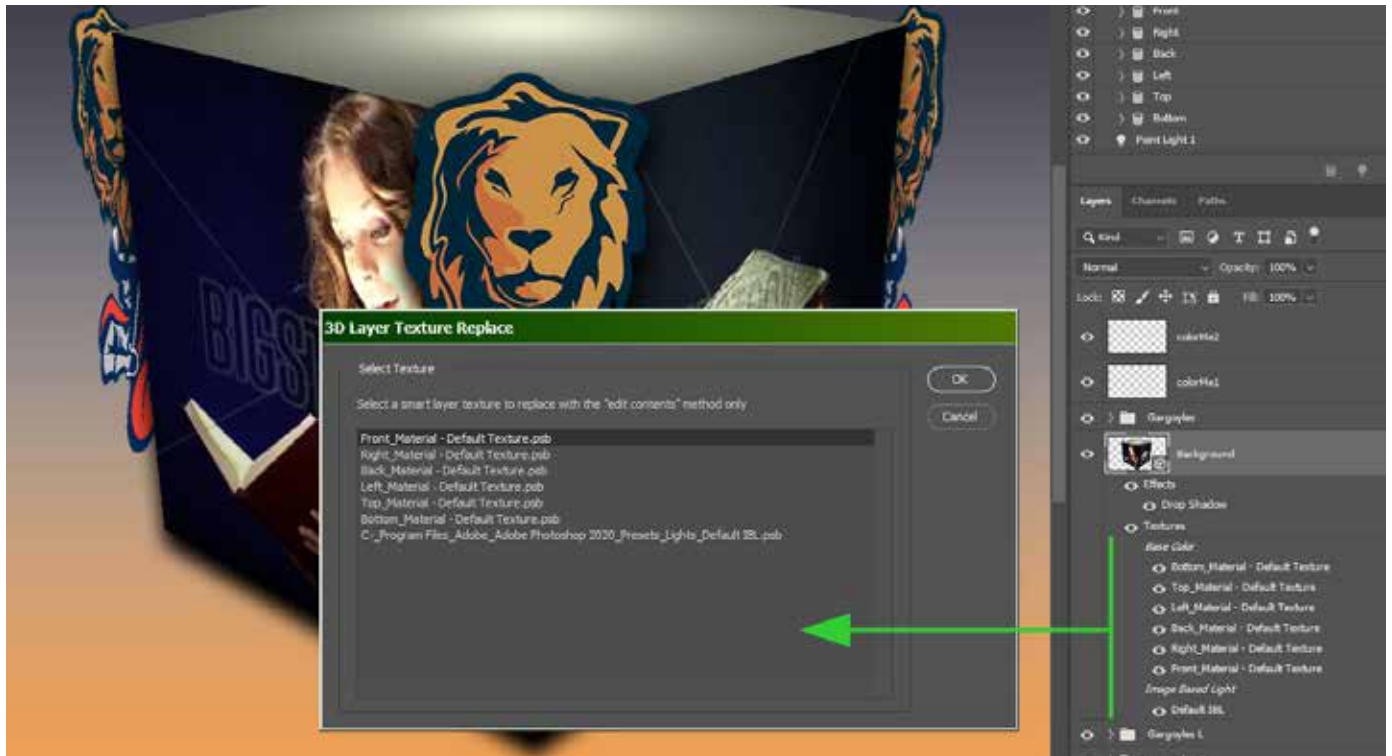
BIGS

Front
Right
Back
Left
Top
Bottom
Point Light 1

Layers Channels Paths

Kind

Normal Opacity: 100%

Lock: Fill: 100%

colorMe2
colorMe1
Gargoyles
Background
Effects
Drop Shadow
Textures
Base Color
Bottom_Material - Default Texture
Top_Material - Default Texture
Left_Material - Default Texture
Back_Material - Default Texture
Right_Material - Default Texture
Front_Material - Default Texture
Image Based Light
Default IBL
Gargoyles 1

3D Layer Texture Replace

Select Texture

Select a smart layer texture to replace with the "edit contents" method only

Front_Material - Default Texture.psb
Right_Material - Default Texture.psb
Back_Material - Default Texture.psb
Left_Material - Default Texture.psb
Top_Material - Default Texture.psb
Bottom_Material - Default Texture.psb
C:_Program Files_Adobe_Adobe Photoshop 2020_Presets_Lights_Default IBL.psb

OK

Cancel